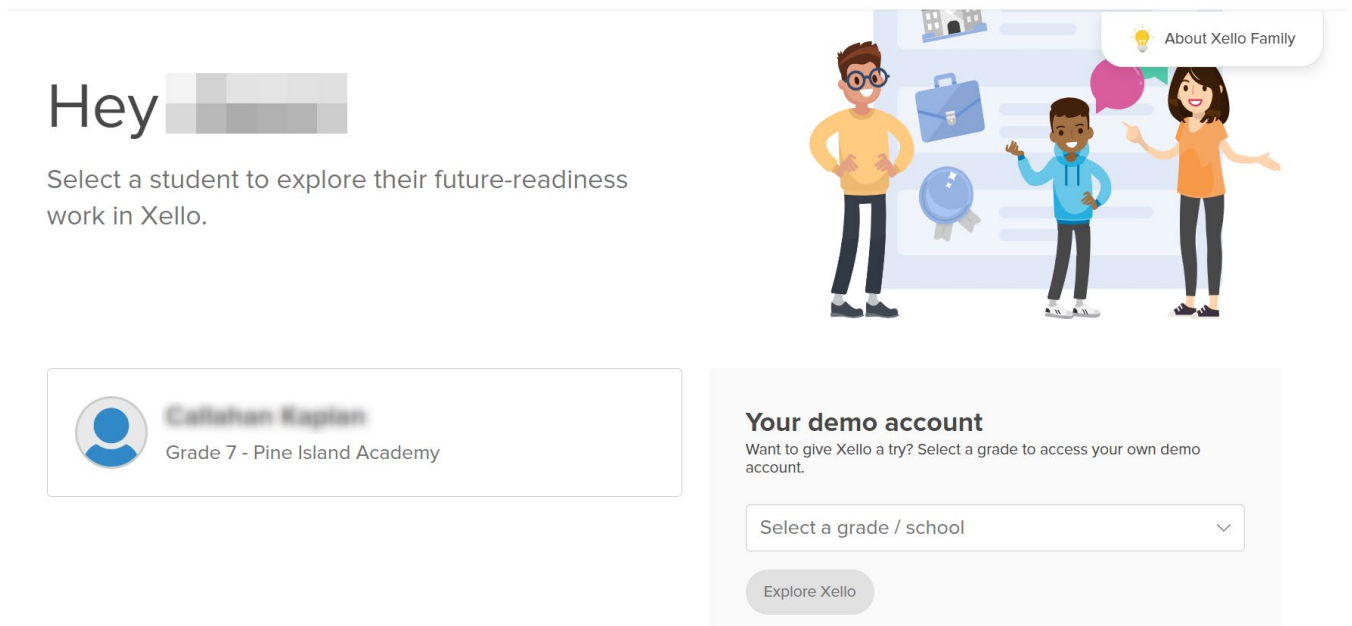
About Xello Family

Hey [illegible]

Select a student to explore their future-readiness work in Xello.

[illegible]
Grade 7 - Pine Island Academy

Your demo account
Want to give Xello a try? Select a grade to access your own demo account.

Select a grade / school

Explore Xello